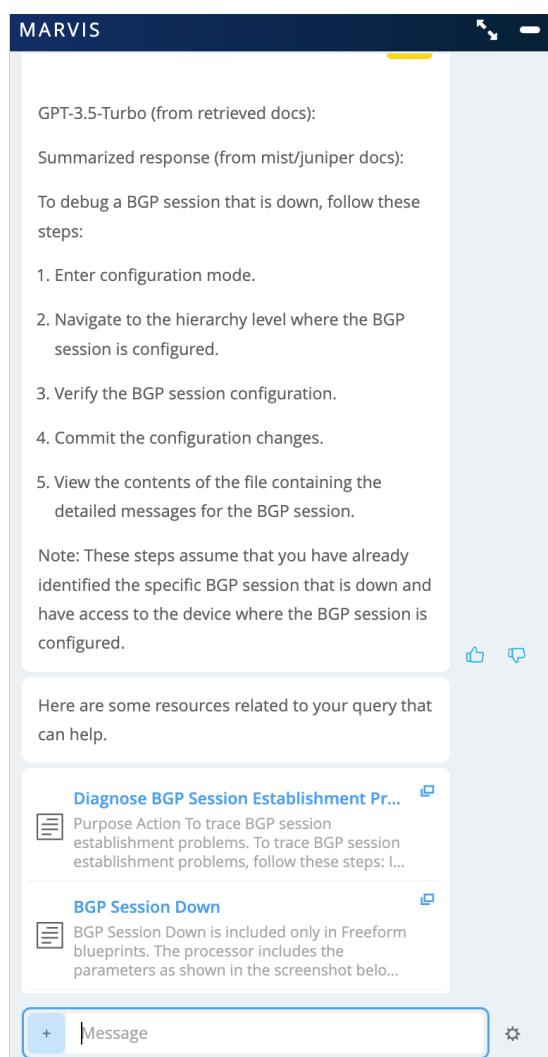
MARVIS

GPT-3.5-Turbo (from retrieved docs):

Summarized response (from mist/juniper docs):

To debug a BGP session that is down, follow these steps:

1. Enter configuration mode.

2. Navigate to the hierarchy level where the BGP session is configured.

3. Verify the BGP session configuration.

4. Commit the configuration changes.

5. View the contents of the file containing the detailed messages for the BGP session.

Note: These steps assume that you have already identified the specific BGP session that is down and have access to the device where the BGP session is configured.

Here are some resources related to your query that can help.

Diagnose BGP Session Establishment Pr...

Purpose Action To trace BGP session establishment problems. To trace BGP session establishment problems, follow these steps: I...

BGP Session Down

BGP Session Down is included only in Freeform blueprints. The processor includes the parameters as shown in the screenshot belo...

+ Message